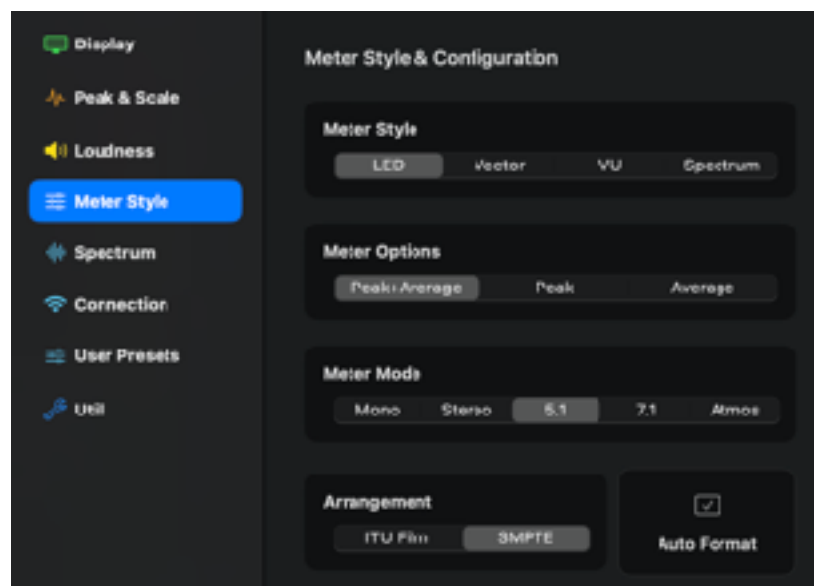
Display
Peak & Scale
Loudness
Meter Style
Spectrum
Connection
User Presets
Util

Meter Style & Configuration

Meter Style
LED
Vector
VU
Spectrum

Meter Options
Peak+Average
Peak
Average

Meter Mode
Mono
Stereo
5.1
7.1
Atmos

Arrangement
ITU Film
SMPTE

Auto Format